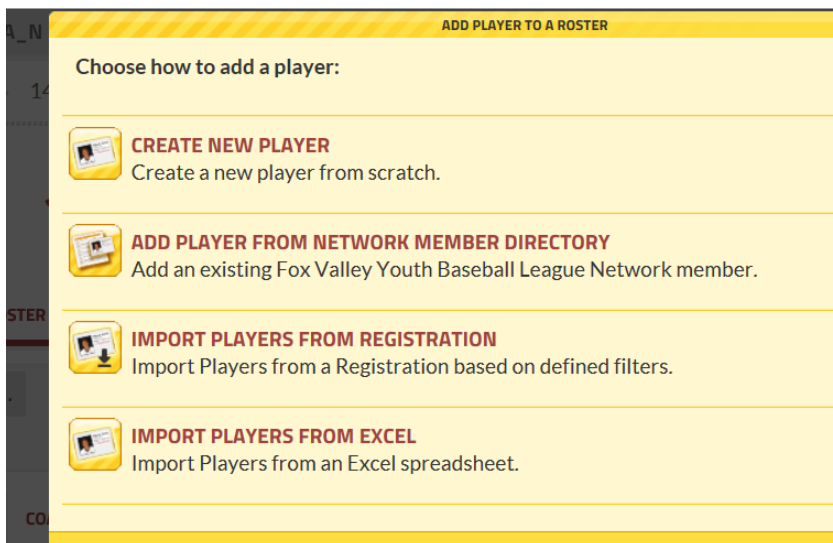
A_N
14
STER
CO

ADD PLAYER TO A ROSTER

Choose how to add a player:

CREATE NEW PLAYER
Create a new player from scratch.

ADD PLAYER FROM NETWORK MEMBER DIRECTORY
Add an existing Fox Valley Youth Baseball League Network member.

IMPORT PLAYERS FROM REGISTRATION
Import Players from a Registration based on defined filters.

IMPORT PLAYERS FROM EXCEL
Import Players from an Excel spreadsheet.